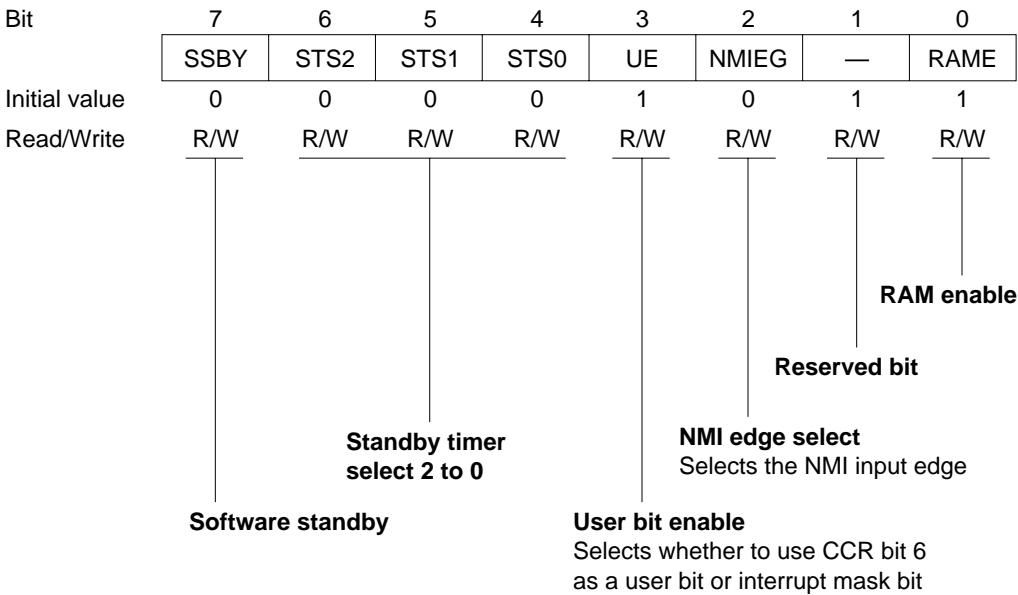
| Bit | 7 | 6 | 5 | 4 | 3 | 2 | 1 | 0 |
|---|---|---|---|---|---|---|---|---|
| | SSBY | STS2 | STS1 | STS0 | UE | NMIEG | — | RAME |
| Initial value | 0 | 0 | 0 | 0 | 1 | 0 | 1 | 1 |
| Read/Write | R/W | R/W | R/W | R/W | R/W | R/W | R/W | R/W |

RAM enable

Reserved bit

NMI edge select
Selects the NMI input edge

Standby timer select 2 to 0

Software standby

User bit enable
Selects whether to use CCR bit 6 as a user bit or interrupt mask bit